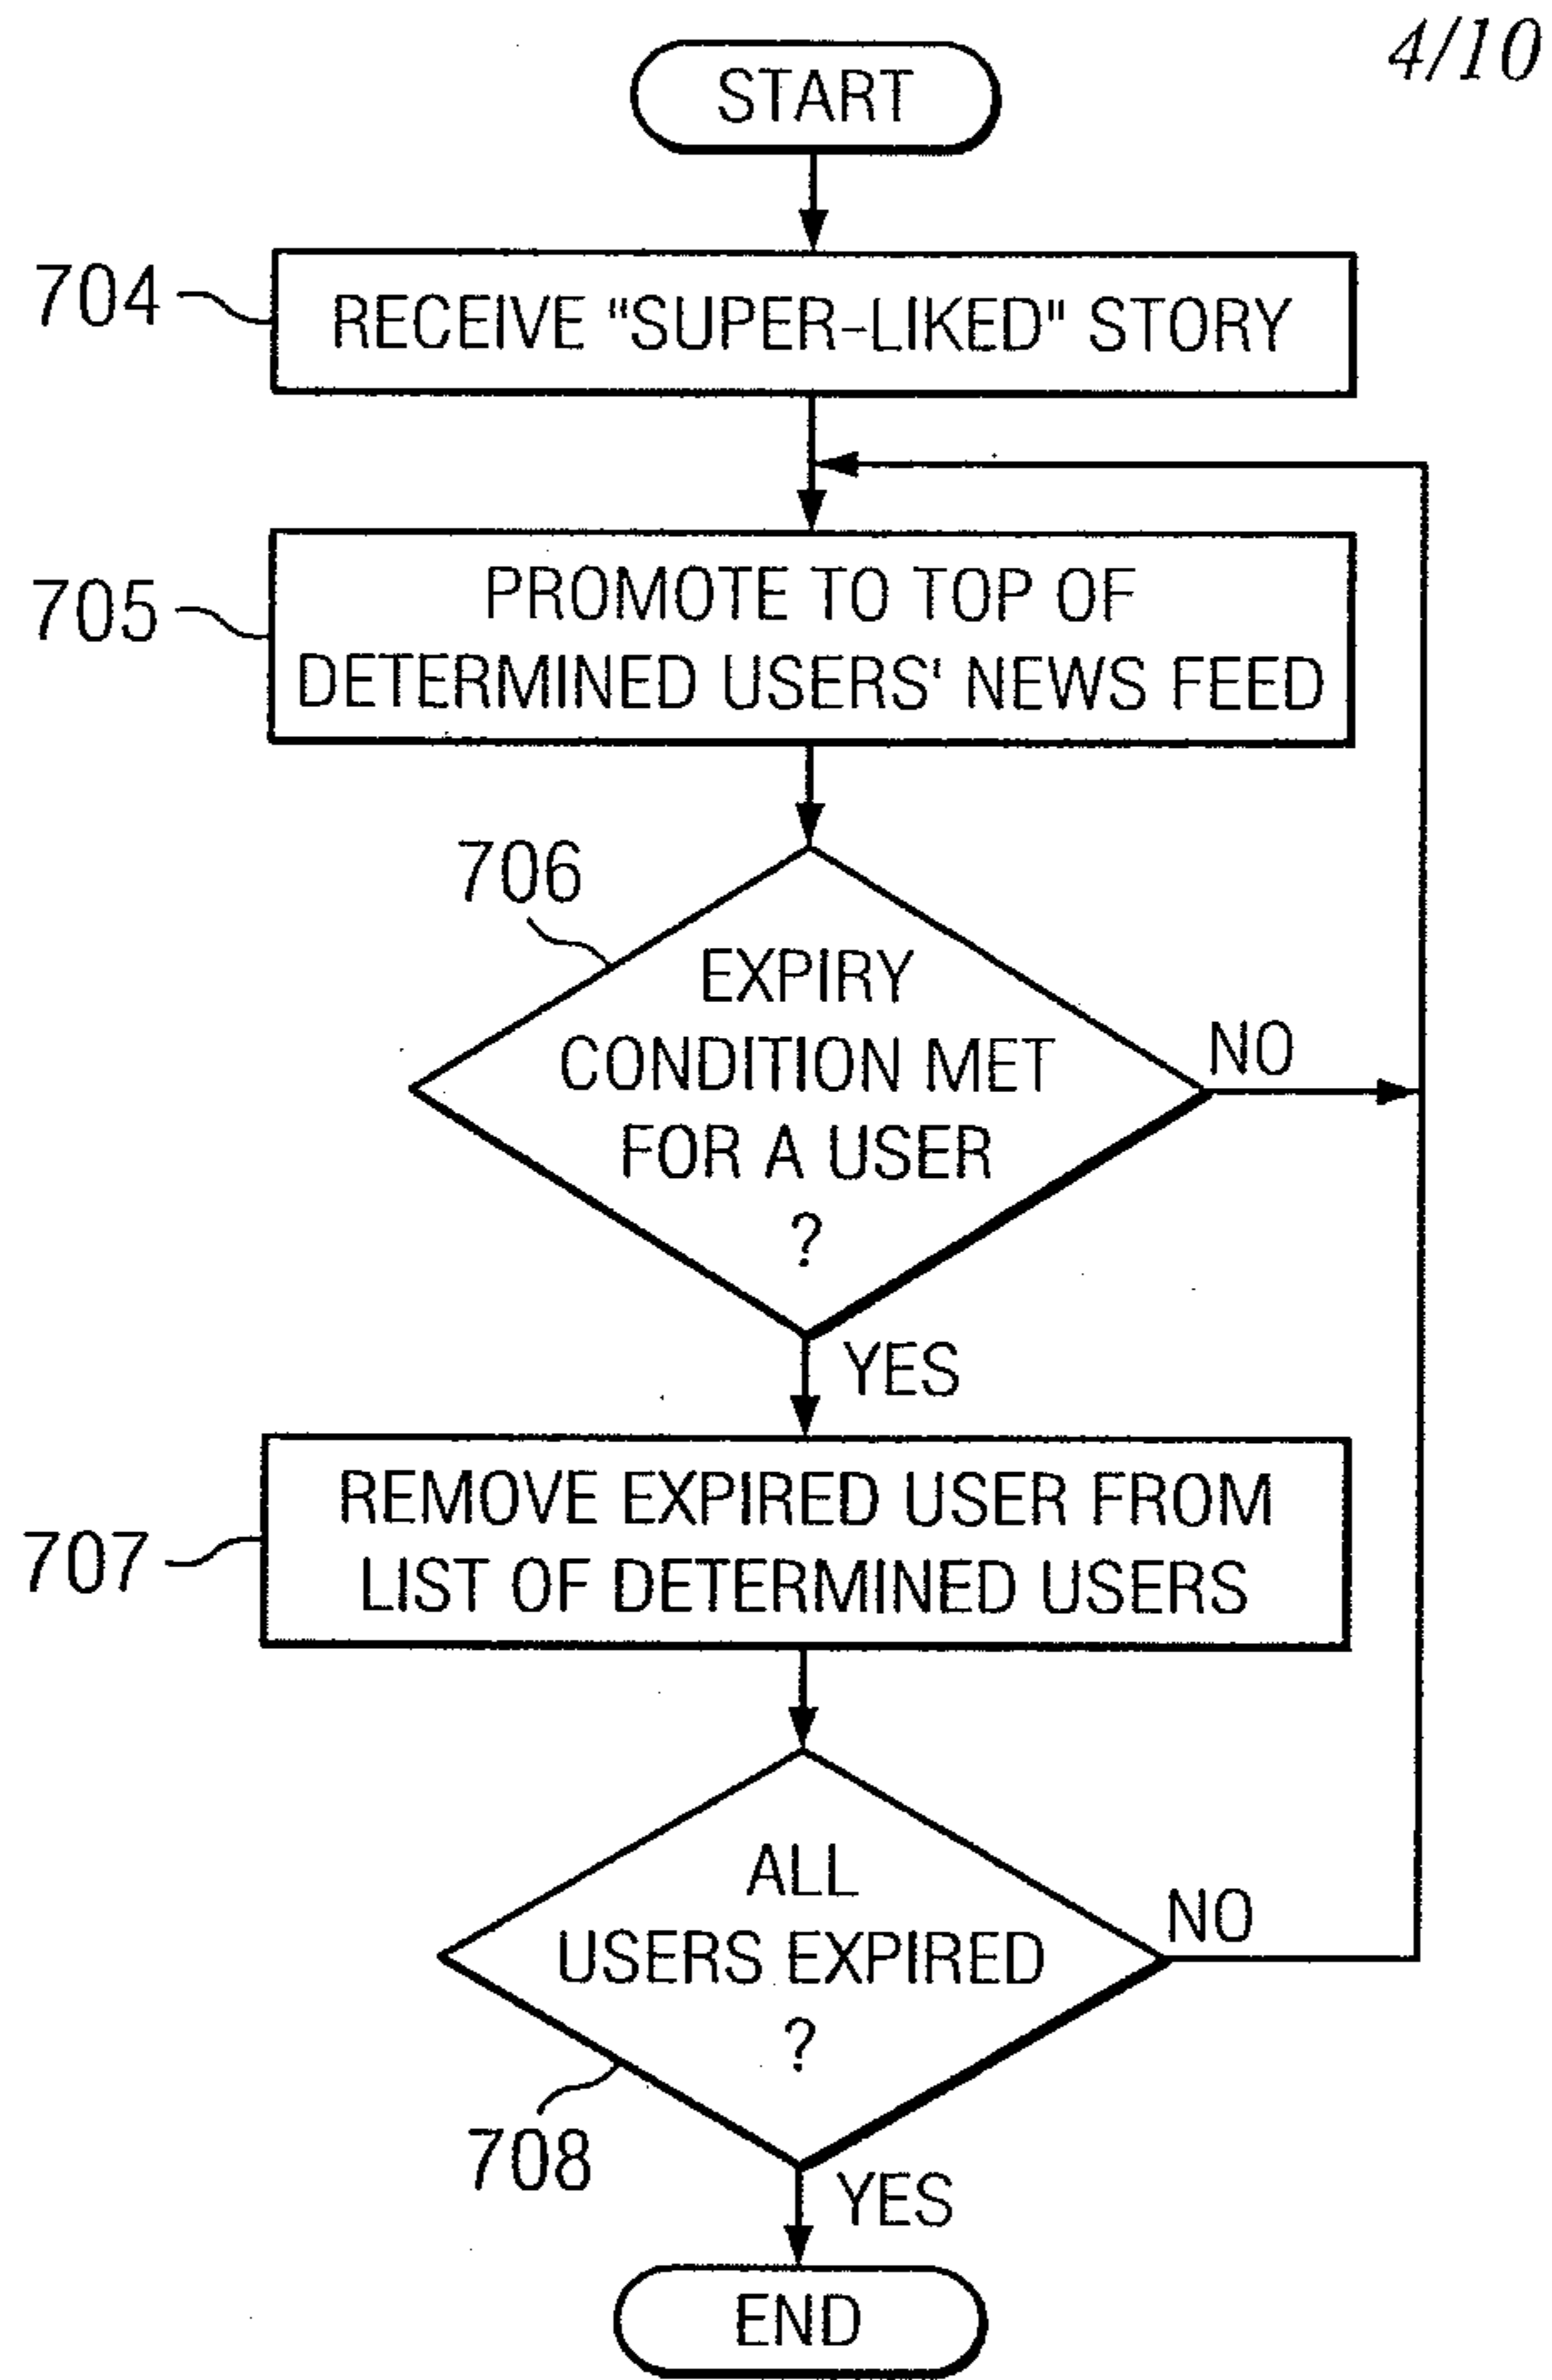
4/10

START

704 RECEIVE "SUPER-LIKED" STORY

705 PROMOTE TO TOP OF DETERMINED USERS' NEWS FEED

706

EXPIRY CONDITION MET FOR A USER ?

NO

YES

707 REMOVE EXPIRED USER FROM LIST OF DETERMINED USERS

ALL USERS EXPIRED ?

NO

708

YES

END